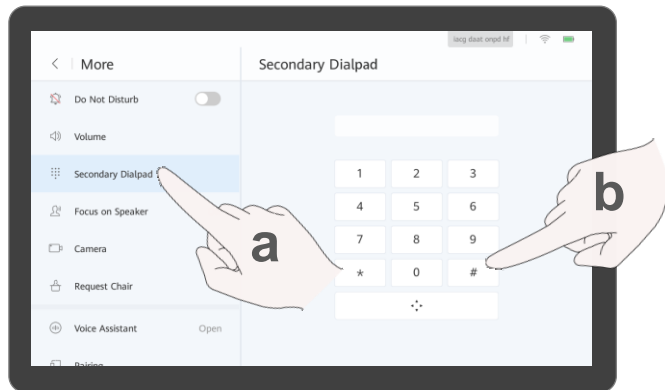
iacg daat onpd hf

< More

Do Not Disturb

Volume

Secondary Dialpad

Focus on Speaker

Camera

Request Chair

Voice Assistant Open

Pairing

Secondary Dialpad

| | | |
|---|---|---|
| 1 | 2 | 3 |
| 4 | 5 | 6 |
| 7 | 8 | 9 |
| * | 0 | # |

a

b